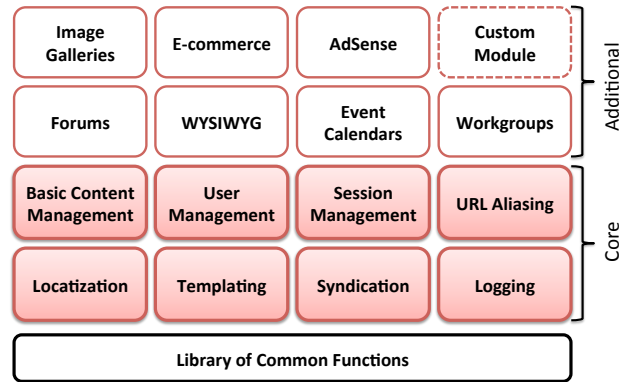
Image Galleries

E-commerce

AdSense

Custom Module

Forums

WYSIWYG

Event Calendars

Workgroups

Additional

Basic Content Management

User Management

Session Management

URL Aliasing

Locatization

Templating

Syndication

Logging

Core

Library of Common Functions